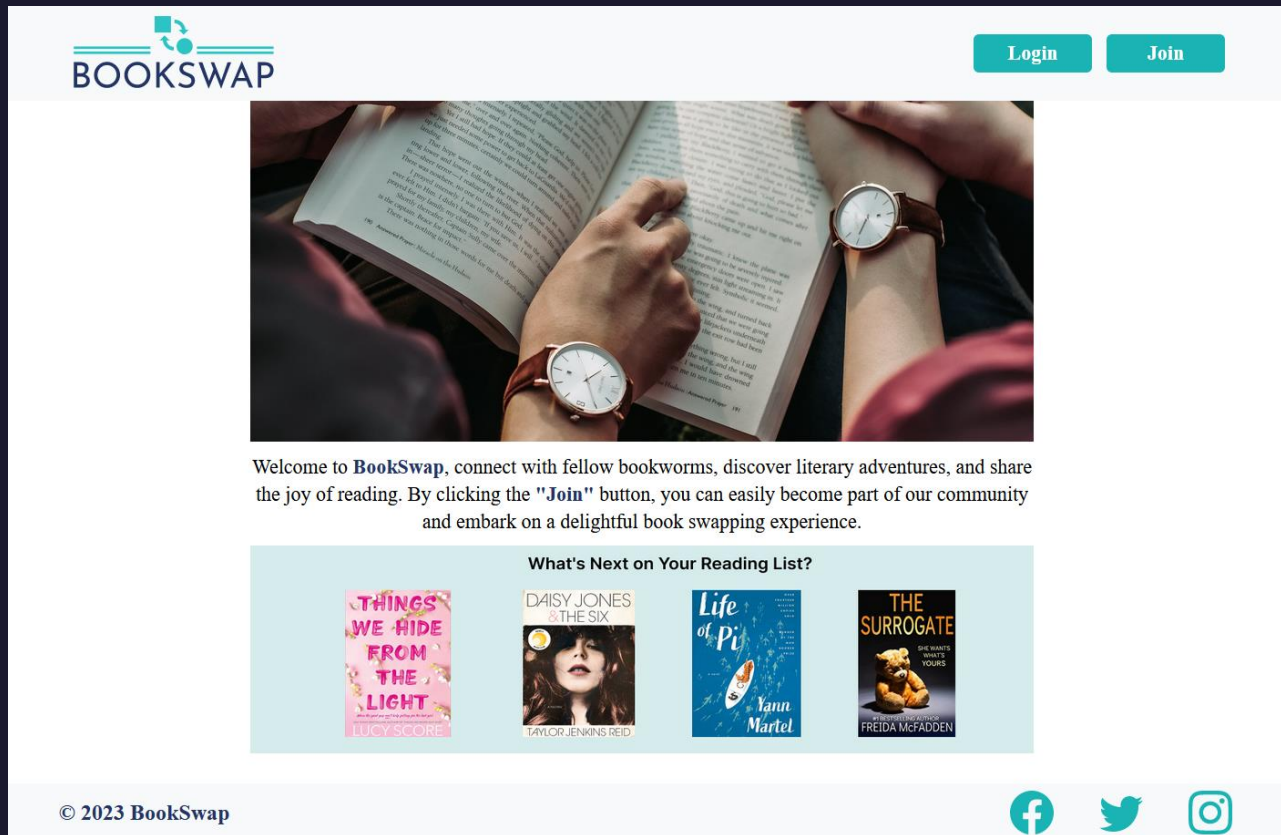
BOOKSWAP

Login Join

Welcome to BookSwap, connect with fellow bookworms, discover literary adventures, and share the joy of reading. By clicking the "Join" button, you can easily become part of our community and embark on a delightful book swapping experience.

What's Next on Your Reading List?

THINGS WE HIDE FROM THE LIGHT
LUCY SCORE

DAISY JONES & THE SIX
TAYLOR JENKINS REID

Life of Pi
Yann Martel

THE SURROGATE
SHE WANTS WHAT'S YOURS
#1 BESTSELLING AUTHOR
FREIDA McFADDEN

© 2023 BookSwap